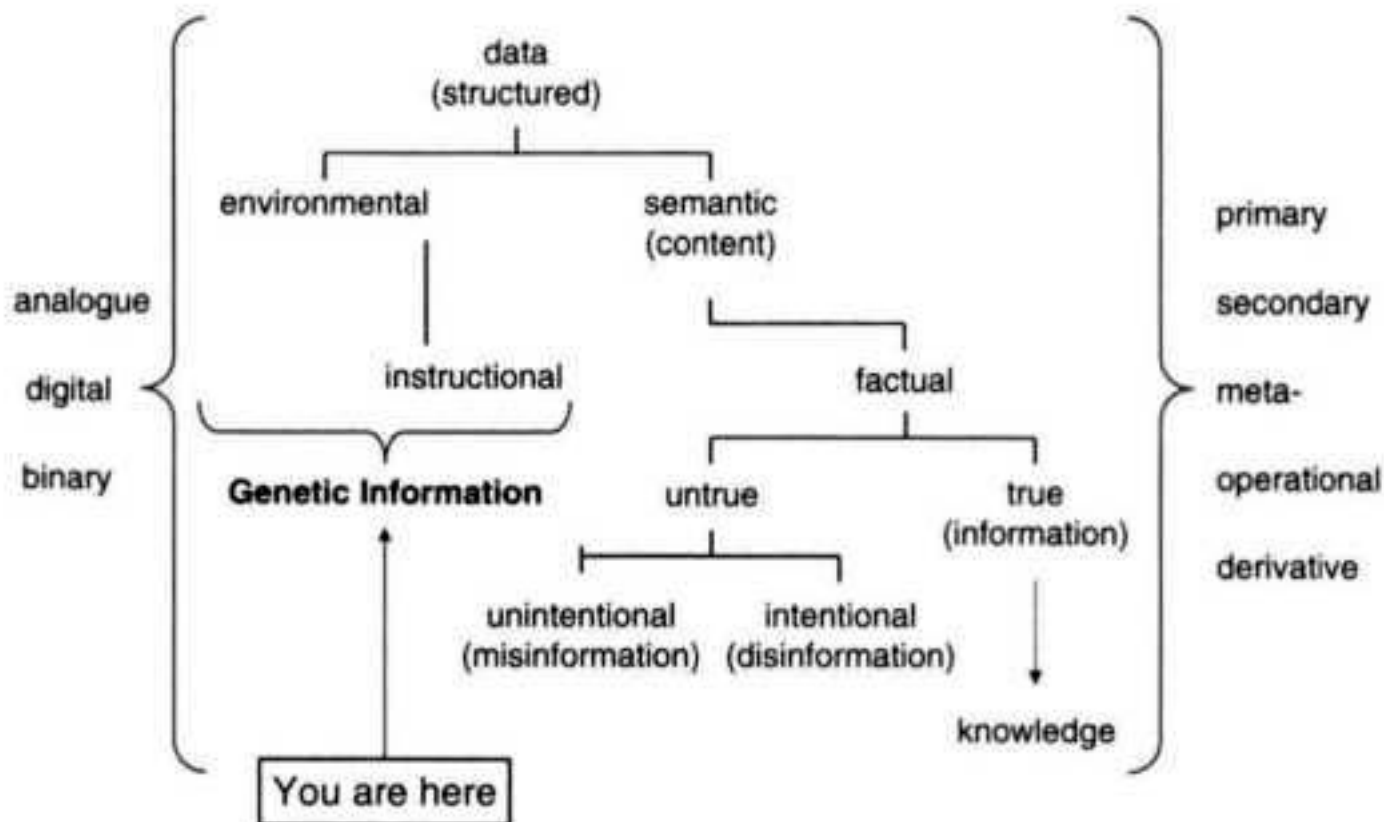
data
(structured)

environmental

semantic
(content)

instructional

factual

Genetic Information

untrue

true
(information)

unintentional
(misinformation)

intentional
(disinformation)

knowledge

You are here

analogue

digital

binary

primary

secondary

meta-

operational

derivative